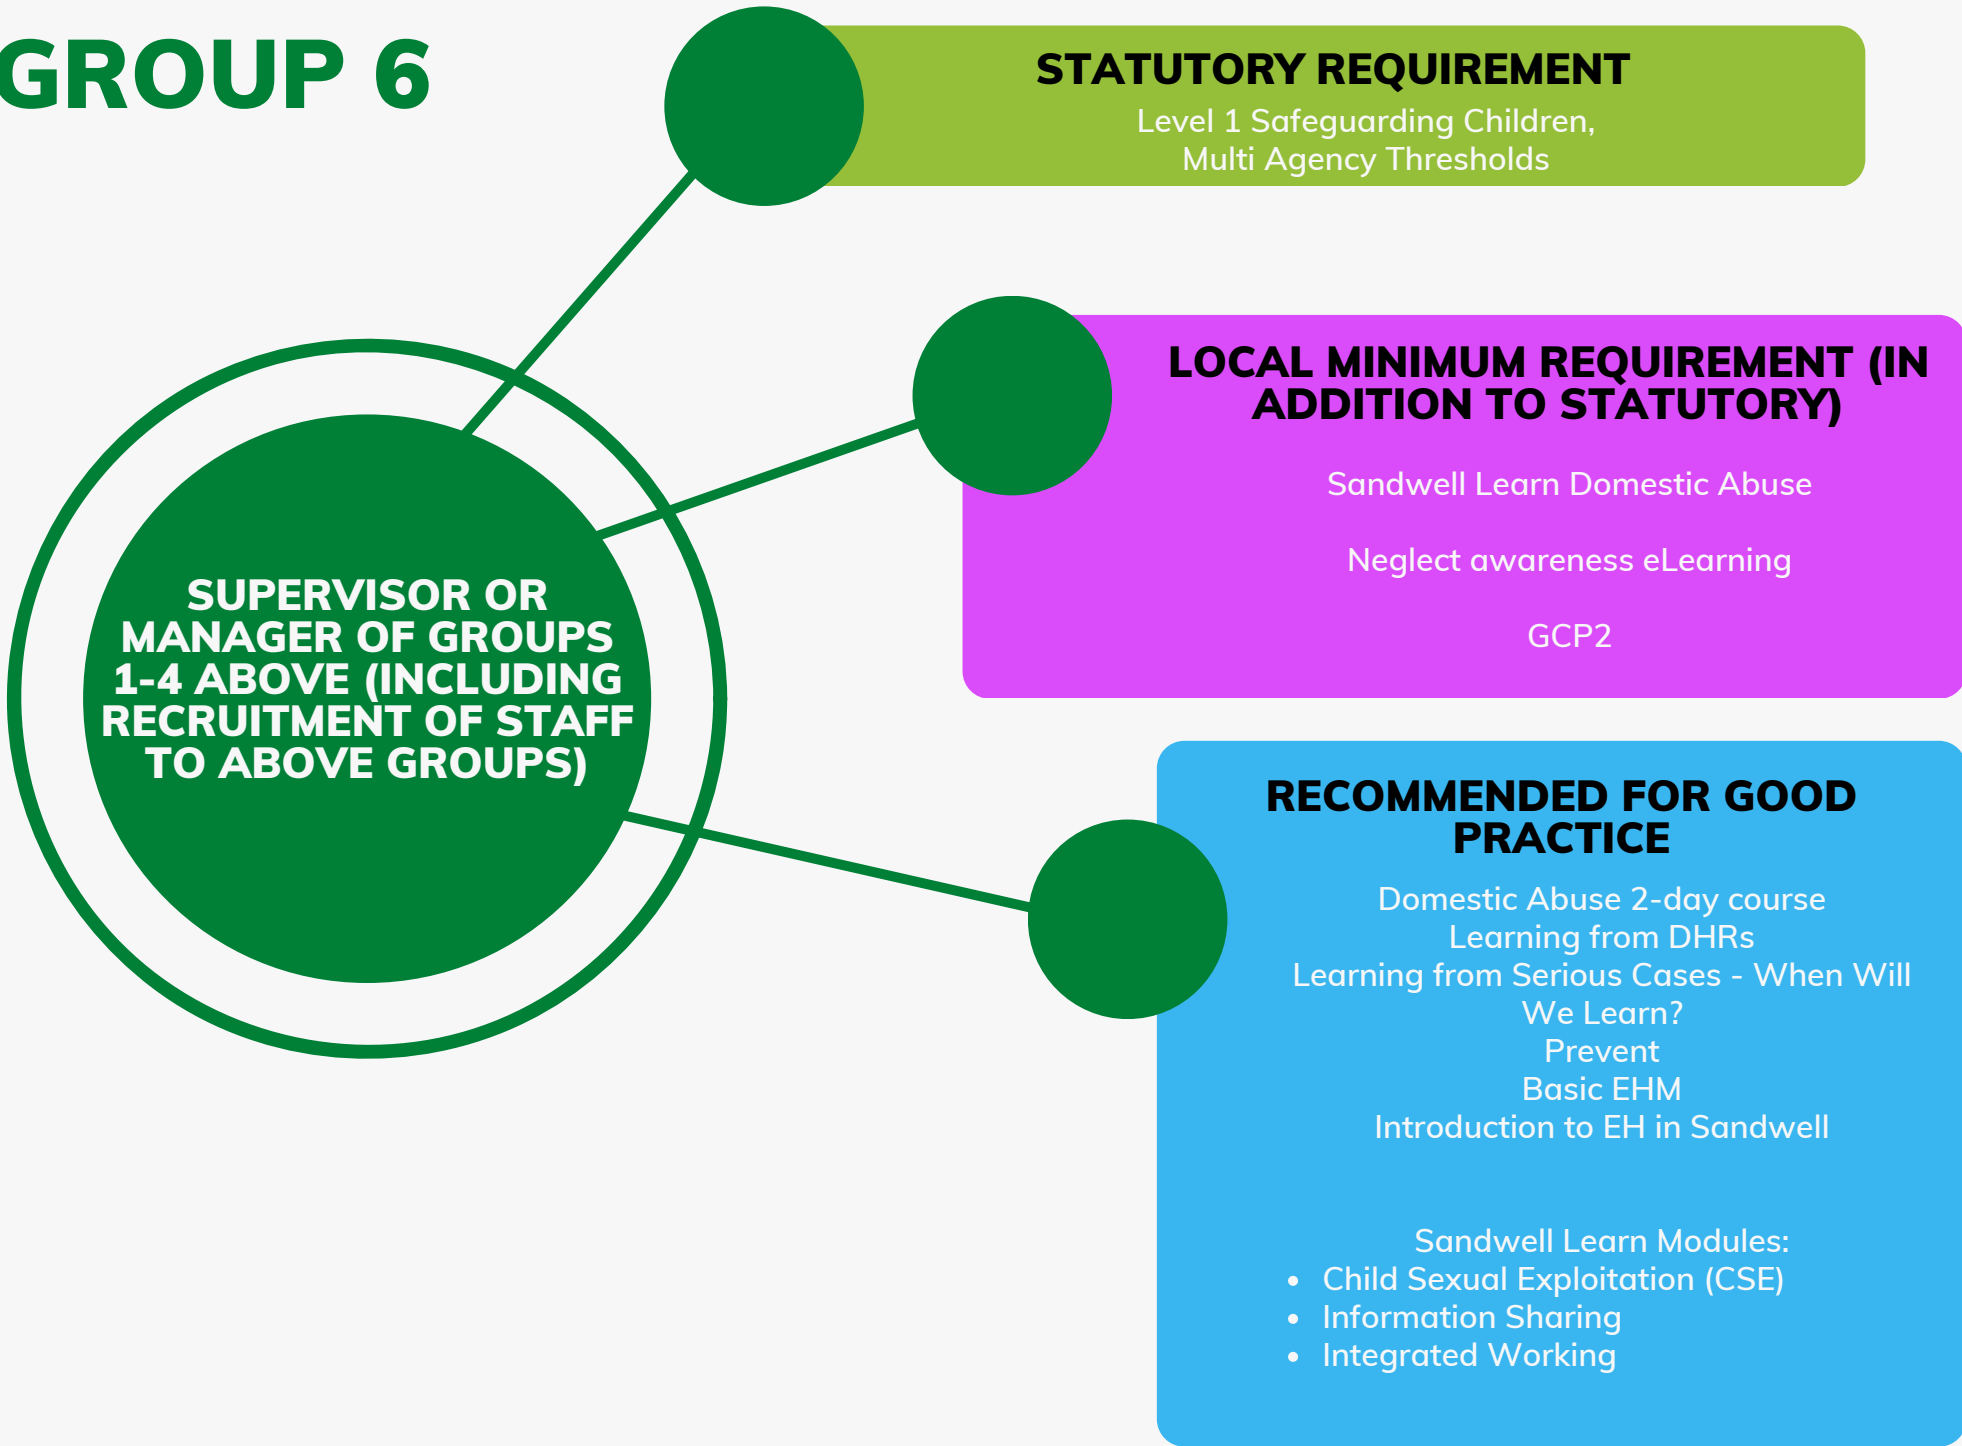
GROUP 6

SUPERVISOR OR MANAGER OF GROUPS 1-4 ABOVE (INCLUDING RECRUITMENT OF STAFF TO ABOVE GROUPS)

STATUTORY REQUIREMENT

Level 1 Safeguarding Children,
Multi Agency Thresholds

LOCAL MINIMUM REQUIREMENT (IN ADDITION TO STATUTORY)

Sandwell Learn Domestic Abuse

Neglect awareness eLearning

GCP2

RECOMMENDED FOR GOOD PRACTICE

Domestic Abuse 2-day course
Learning from DHRs
Learning from Serious Cases - When Will We Learn?
Prevent
Basic EHM
Introduction to EH in Sandwell

Sandwell Learn Modules:
- Child Sexual Exploitation (CSE)
- Information Sharing
- Integrated Working